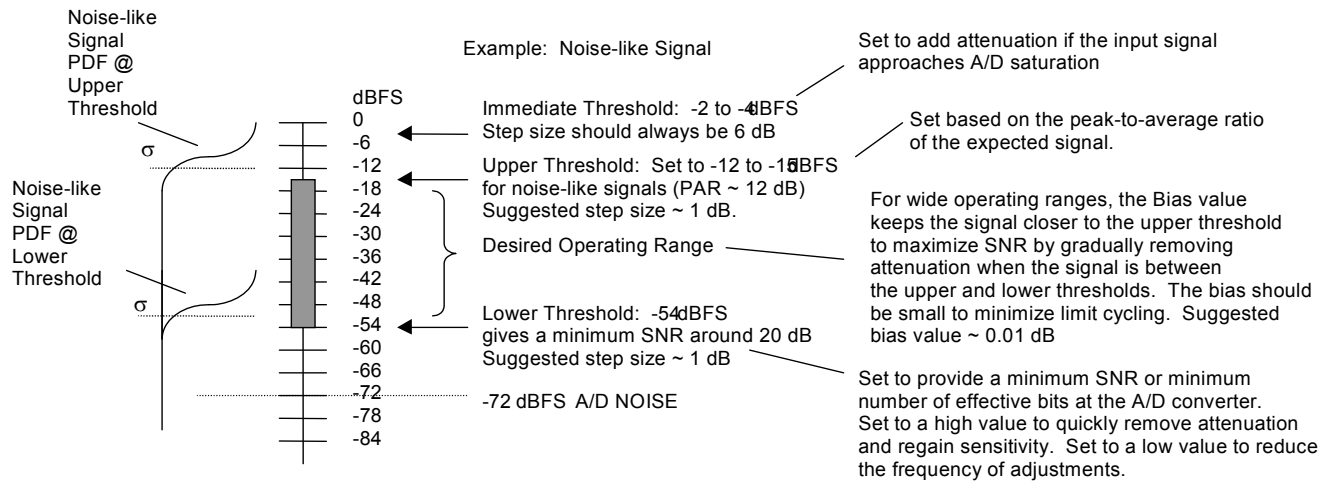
Noise-like Signal PDF @ Upper Threshold

Example: Noise-like Signal

Set to add attenuation if the input signal approaches A/D saturation

dBFS
0
-6
-12
-18
-24
-30
-36
-42
-48
-54
-60
-66
-72
-78
-84

$\sigma$

Noise-like Signal PDF @ Lower Threshold

$\sigma$

Immediate Threshold: -2 to -4dBFS
Step size should always be 6 dB

Set based on the peak-to-average ratio of the expected signal.

Upper Threshold: Set to -12 to -15dBFS for noise-like signals (PAR ~ 12 dB)
Suggested step size ~ 1 dB.

For wide operating ranges, the Bias value keeps the signal closer to the upper threshold to maximize SNR by gradually removing attenuation when the signal is between the upper and lower thresholds. The bias should be small to minimize limit cycling. Suggested bias value ~ 0.01 dB

Desired Operating Range

Lower Threshold: -54dBFS
gives a minimum SNR around 20 dB
Suggested step size ~ 1 dB

Set to provide a minimum SNR or minimum number of effective bits at the A/D converter. Set to a high value to quickly remove attenuation and regain sensitivity. Set to a low value to reduce the frequency of adjustments.

-72 dBFS A/D NOISE